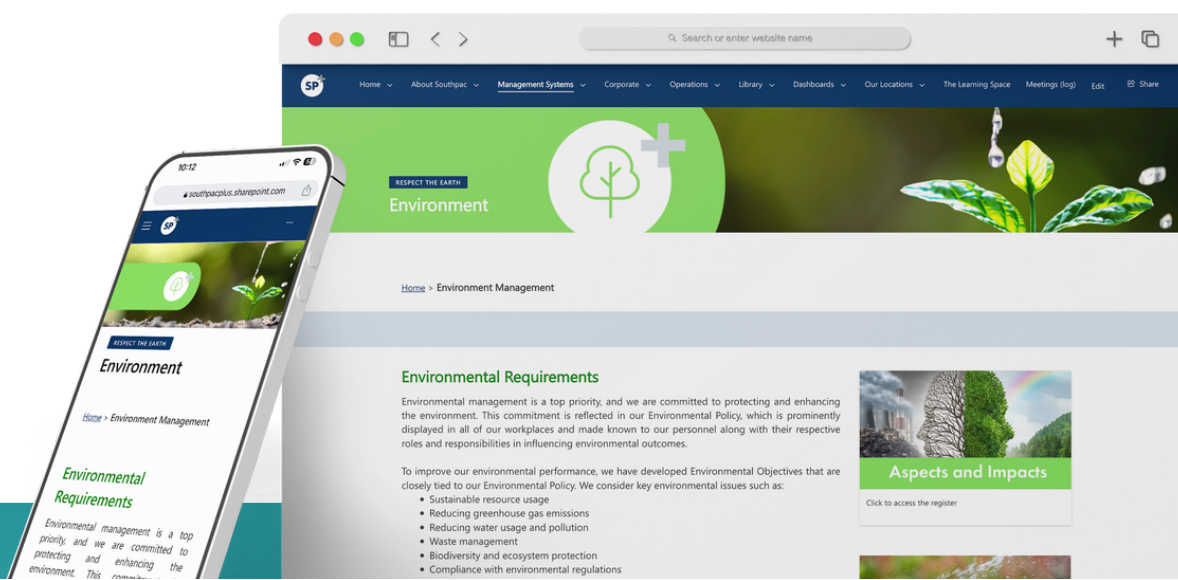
Search or enter website name

SP

Home About Southpac Management Systems Corporate Operations Library Dashboards Our Locations The Learning Space Meetings (log) Edit Share

RESPECT THE EARTH

Environment

Home > Environment Management

Environmental Requirements

Environmental management is a top priority, and we are committed to protecting and enhancing the environment. This commitment is reflected in our Environmental Policy, which is prominently displayed in all of our workplaces and made known to our personnel along with their respective roles and responsibilities in influencing environmental outcomes.

To improve our environmental performance, we have developed Environmental Objectives that are closely tied to our Environmental Policy. We consider key environmental issues such as:

- Sustainable resource usage
- Reducing greenhouse gas emissions
- Reducing water usage and pollution
- Waste management
- Biodiversity and ecosystem protection
- Compliance with environmental regulations

Aspects and Impacts

Click to access the register

10:12

southpacplus.sharepoint.com

SP

RESPECT THE EARTH

Environment

Home > Environment Management

Environmental Requirements

Environmental management is a top priority, and we are committed to protecting and enhancing the environment. This commitm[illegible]